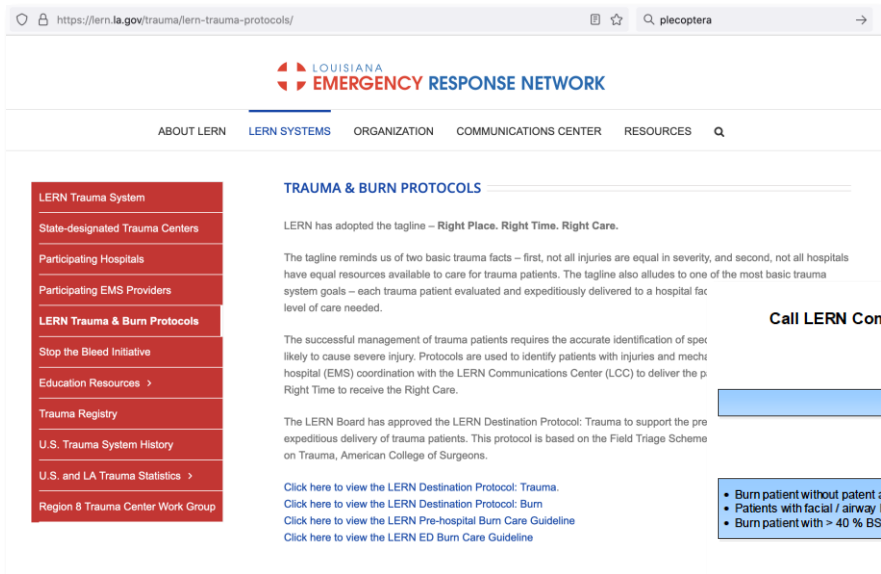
https://lern.la.gov/trauma/lern-trauma-protocols/

plecoptera

LOUISIANA
EMERGENCY RESPONSE NETWORK

ABOUT LERN LERN SYSTEMS ORGANIZATION COMMUNICATIONS CENTER RESOURCES

LERN Trauma System
State-designated Trauma Centers
Participating Hospitals
Participating EMS Providers
LERN Trauma & Burn Protocols
Stop the Bleed Initiative
Education Resources ›
Trauma Registry
U.S. Trauma System History
U.S. and LA Trauma Statistics ›
Region 8 Trauma Center Work Group

TRAUMA & BURN PROTOCOLS

LERN has adopted the tagline – **Right Place. Right Time. Right Care.**

The tagline reminds us of two basic trauma facts – first, not all injuries are equal in severity, and second, not all hospitals have equal resources available to care for trauma patients. The tagline also alludes to one of the most basic trauma system goals – each trauma patient evaluated and expeditiously delivered to a hospital fac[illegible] level of care needed.

The successful management of trauma patients requires the accurate identification of spec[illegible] likely to cause severe injury. Protocols are used to identify patients with injuries and mecha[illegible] hospital (EMS) coordination with the LERN Communications Center (LCC) to deliver the p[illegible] Right Time to receive the Right Care.

The LERN Board has approved the LERN Destination Protocol: Trauma to support the pre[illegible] expeditious delivery of trauma patients. This protocol is based on the Field Triage Scheme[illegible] on Trauma, American College of Surgeons.

Click here to view the LERN Destination Protocol: Trauma.
Click here to view the LERN Destination Protocol: Burn
Click here to view the LERN Pre-hospital Burn Care Guideline
Click here to view the LERN ED Burn Care Guideline

Call LERN Con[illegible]

• Burn patient without patent a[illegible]
• Patients with facial / airway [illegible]
• Burn patient with > 40 % BS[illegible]